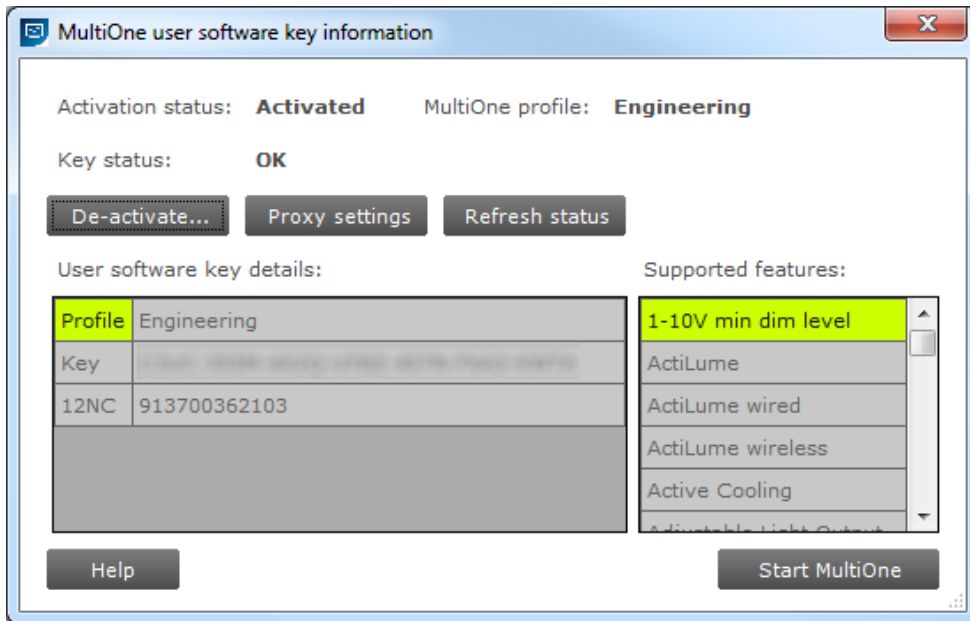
MultiOne user software key information

Activation status: **Activated** MultiOne profile: **Engineering**

Key status: **OK**

De-activate... Proxy settings Refresh status

User software key details:

| | |
|---|---|
| Profile | Engineering |
| Key | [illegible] |
| 12NC | 913700362103 |

Supported features:

1-10V min dim level
ActiLume
ActiLume wired
ActiLume wireless
Active Cooling
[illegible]

Help

Start MultiOne